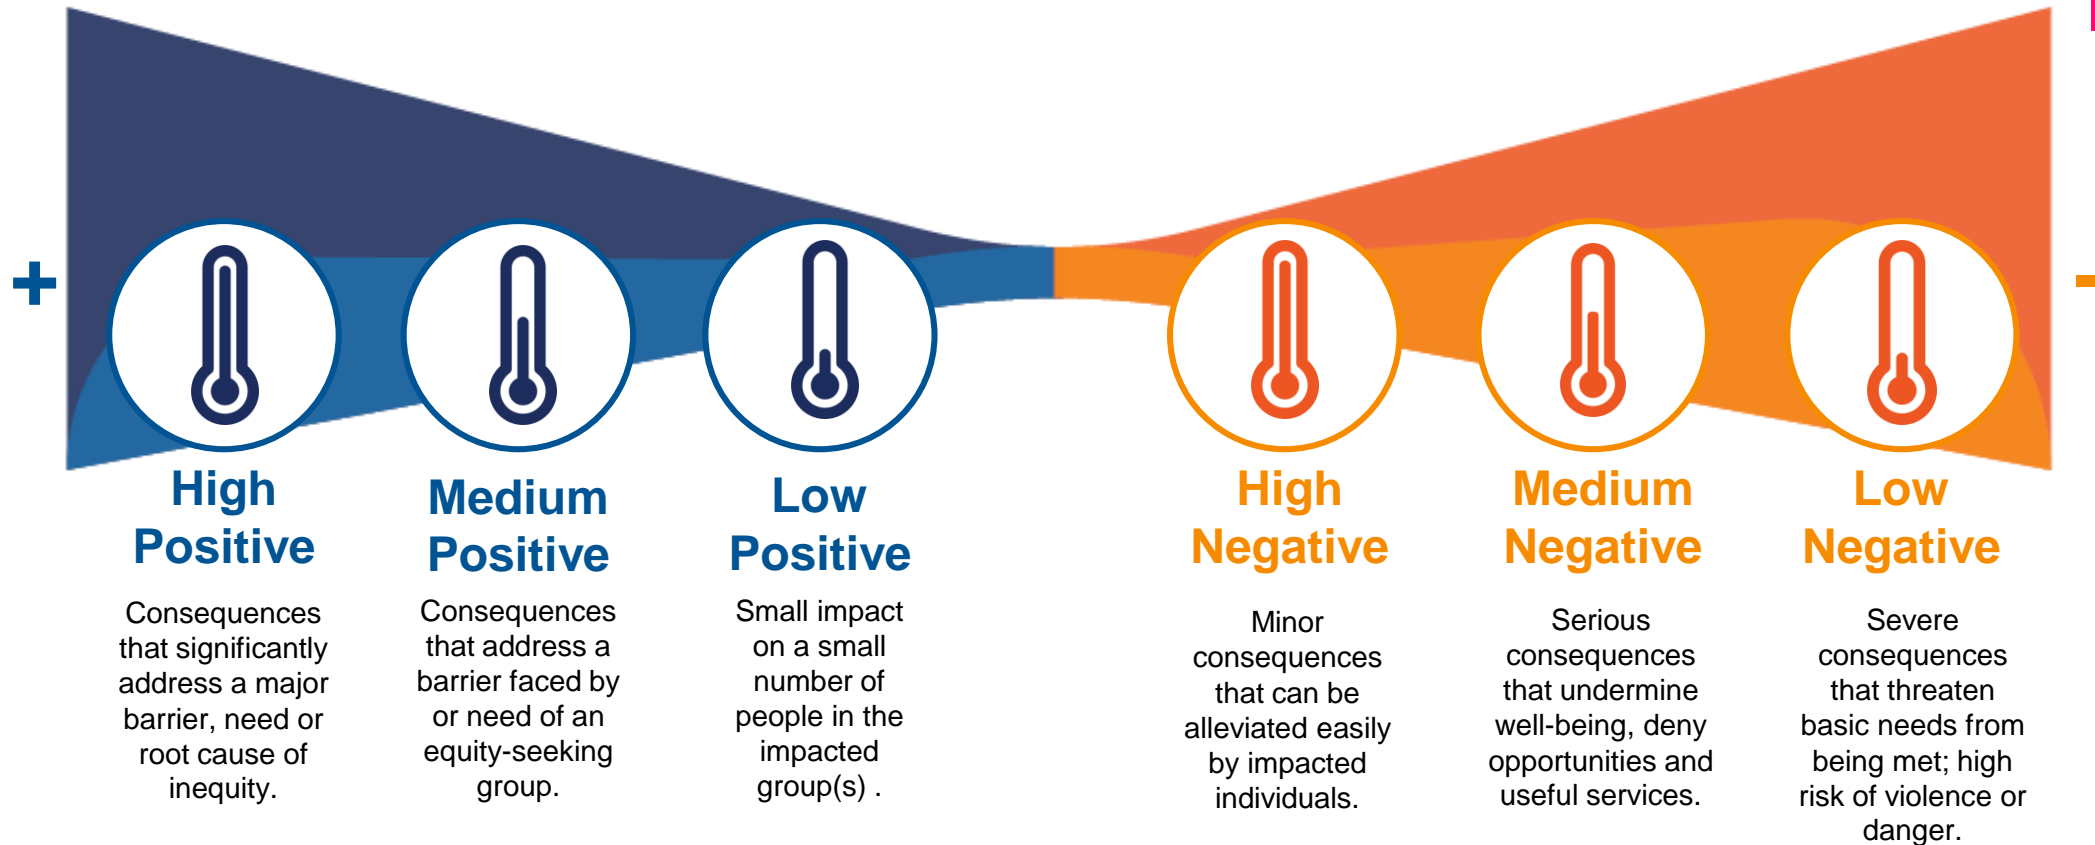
+

High Positive

Consequences that significantly address a major barrier, need or root cause of inequity.

Medium Positive

Consequences that address a barrier faced by or need of an equity-seeking group.

Low Positive

Small impact on a small number of people in the impacted group(s) .

High Negative

Minor consequences that can be alleviated easily by impacted individuals.

Medium Negative

Serious consequences that undermine well-being, deny opportunities and useful services.

Low Negative

Severe consequences that threaten basic needs from being met; high risk of violence or danger.

-